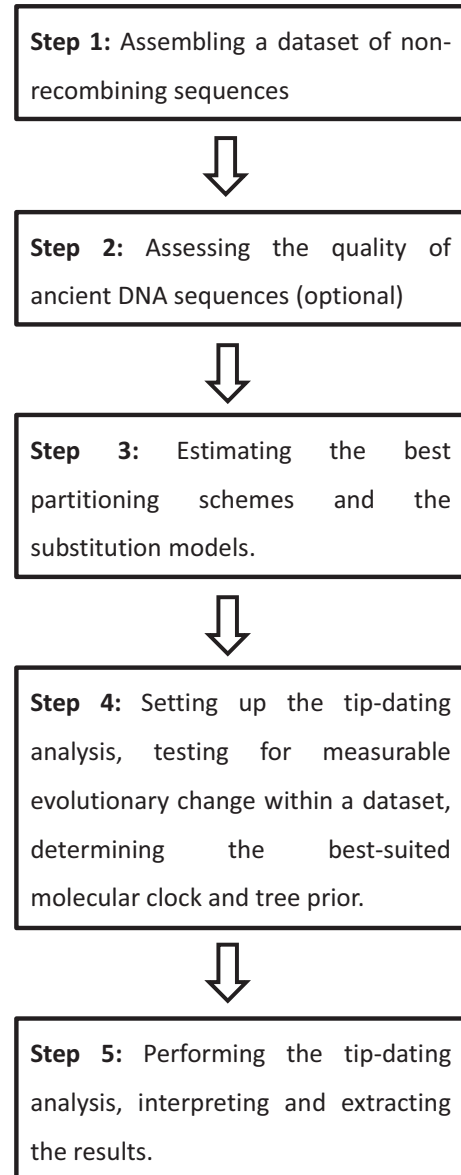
**Step 1:** Assembling a dataset of non-recombining sequences

**Step 2:** Assessing the quality of ancient DNA sequences (optional)

**Step 3:** Estimating the best partitioning schemes and the substitution models.

**Step 4:** Setting up the tip-dating analysis, testing for measurable evolutionary change within a dataset, determining the best-suited molecular clock and tree prior.

**Step 5:** Performing the tip-dating analysis, interpreting and extracting the results.